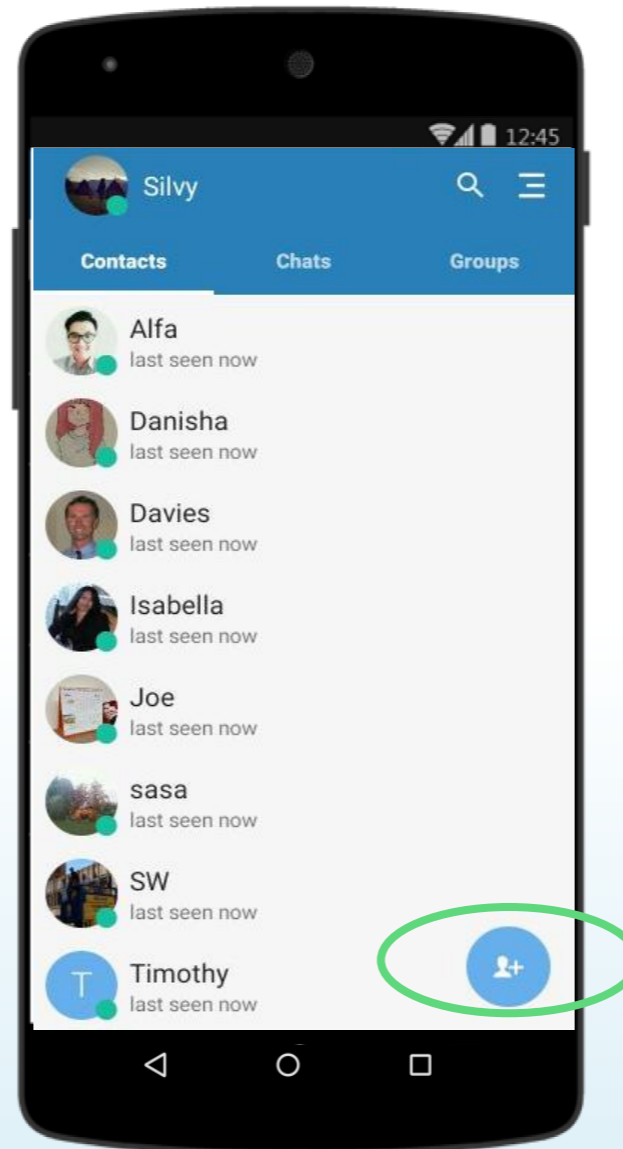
12:45

Silvy

Contacts
Chats
Groups

Alfa
last seen now

Danisha
last seen now

Davies
last seen now

Isabella
last seen now

Joe
last seen now

sasa
last seen now

SW
last seen now

T
Timothy
last seen now